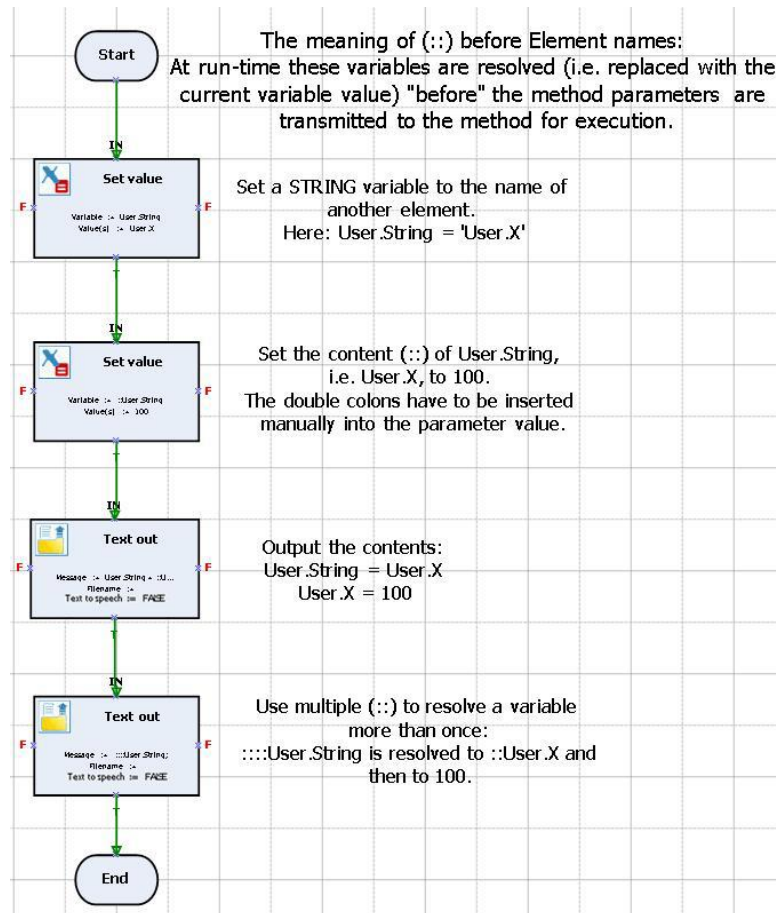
Start

The meaning of (::) before Element names:
At run-time these variables are resolved (i.e. replaced with the current variable value) "before" the method parameters are transmitted to the method for execution.

IN

Set value

F

F

Variable := User.String
Value(s) := User.X

Set a STRING variable to the name of another element.
Here: User.String = 'User.X'

IN

Set value

F

F

Variable := ::User.String
Value(s) := 100

Set the content (::) of User.String, i.e. User.X, to 100.
The double colons have to be inserted manually into the parameter value.

IN

Text out

F

F

Message := User.String = ::U...
Filename :=
Text to speech := FALSE

Output the contents:
User.String = User.X
User.X = 100

IN

Text out

F

F

Message := ::::User.String;
Filename :=
Text to speech := FALSE

Use multiple (::) to resolve a variable more than once:
::::User.String is resolved to ::User.X and then to 100.

End